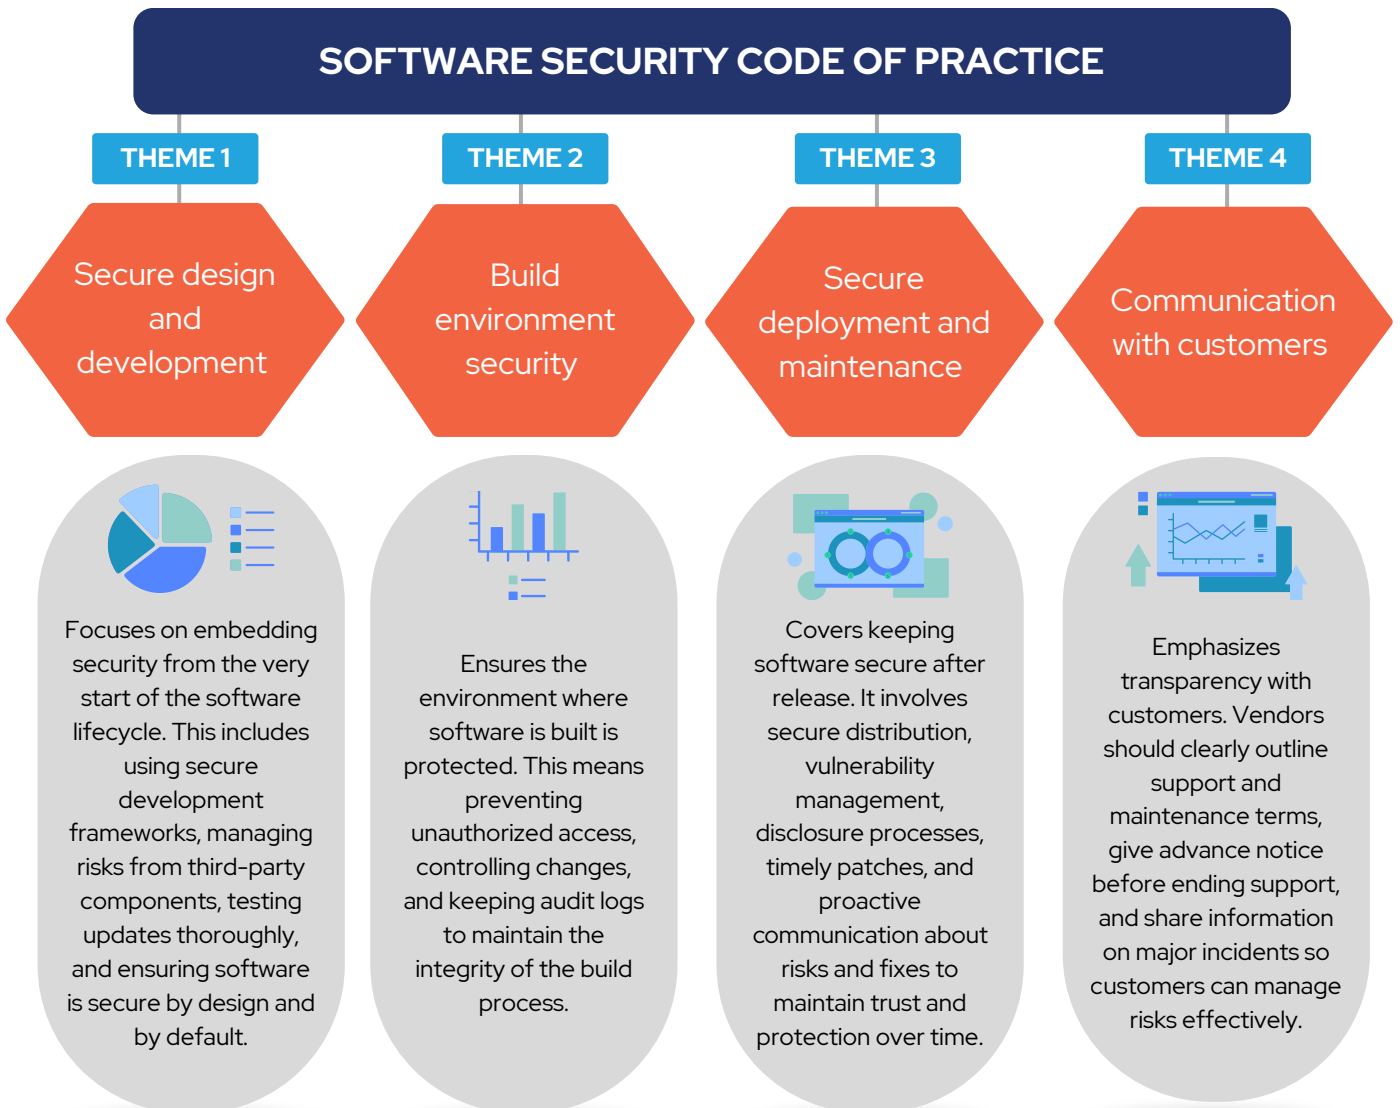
SOFTWARE SECURITY CODE OF PRACTICE

THEME 1

Secure design and development

Focuses on embedding security from the very start of the software lifecycle. This includes using secure development frameworks, managing risks from third-party components, testing updates thoroughly, and ensuring software is secure by design and by default.

THEME 2

Build environment security

Ensures the environment where software is built is protected. This means preventing unauthorized access, controlling changes, and keeping audit logs to maintain the integrity of the build process.

THEME 3

Secure deployment and maintenance

Covers keeping software secure after release. It involves secure distribution, vulnerability management, disclosure processes, timely patches, and proactive communication about risks and fixes to maintain trust and protection over time.

THEME 4

Communication with customers

Emphasizes transparency with customers. Vendors should clearly outline support and maintenance terms, give advance notice before ending support, and share information on major incidents so customers can manage risks effectively.